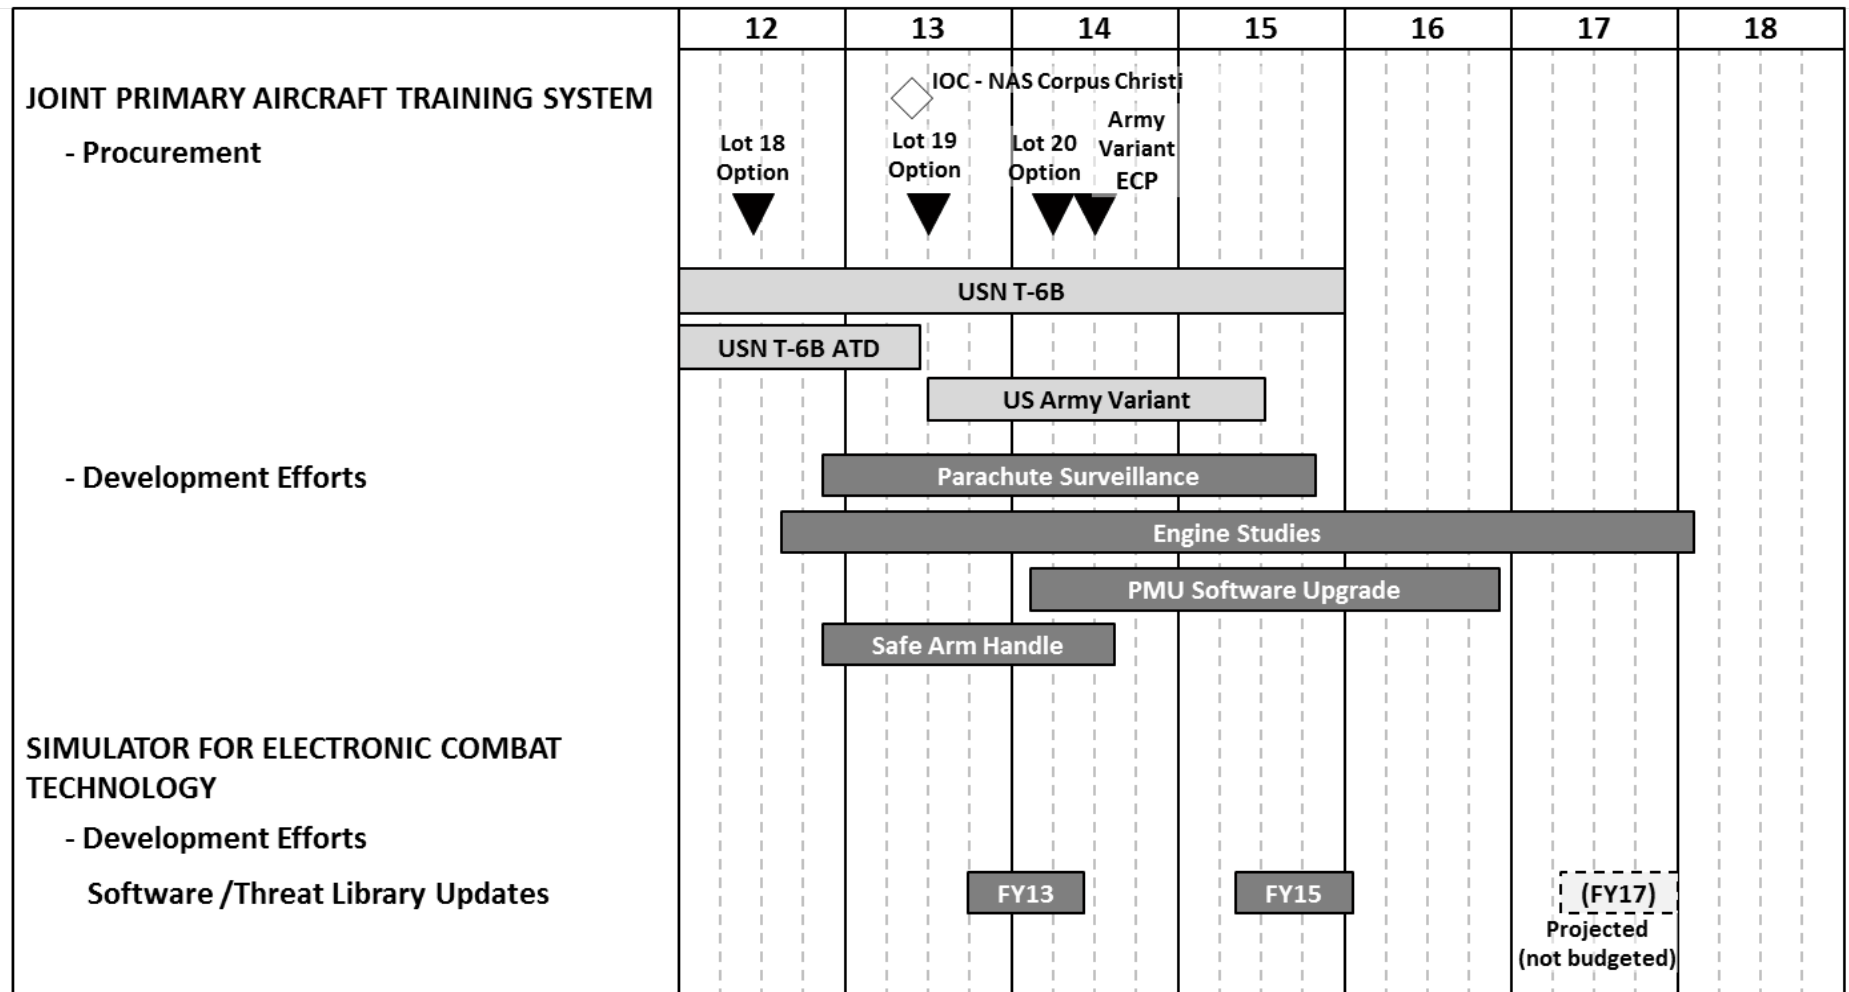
| | 12 | 13 | 14 | 15 | 16 | 17 | 18 |
|---|---|---|---|---|---|---|---|

JOINT PRIMARY AIRCRAFT TRAINING SYSTEM

- Procurement

IOC - NAS Corpus Christi

Lot 18 Option

Lot 19 Option

Lot 20 Option

Army Variant ECP

USN T-6B

USN T-6B ATD

US Army Variant

- Development Efforts

Parachute Surveillance

Engine Studies

PMU Software Upgrade

Safe Arm Handle

SIMULATOR FOR ELECTRONIC COMBAT TECHNOLOGY

- Development Efforts

Software /Threat Library Updates

FY13

FY15

(FY17)

Projected (not budgeted)